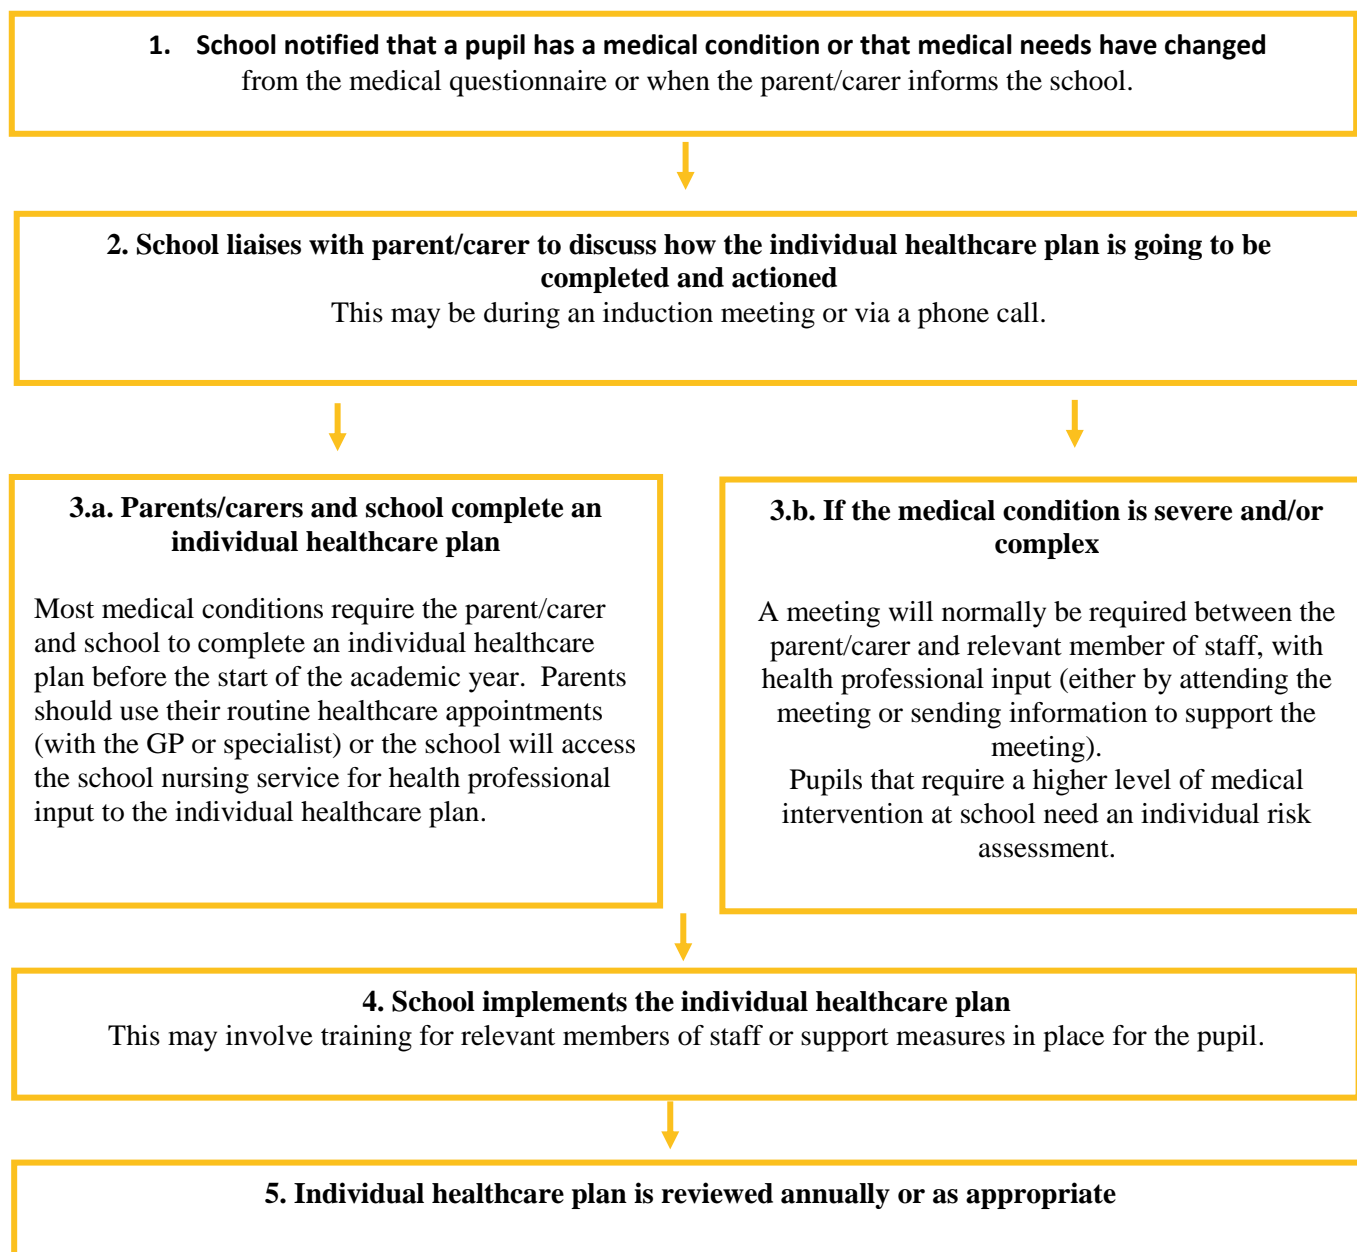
1. School notified that a pupil has a medical condition or that medical needs have changed from the medical questionnaire or when the parent/carer informs the school.

2. School liaises with parent/carer to discuss how the individual healthcare plan is going to be completed and actioned
This may be during an induction meeting or via a phone call.

3.a. Parents/carers and school complete an individual healthcare plan

Most medical conditions require the parent/carer and school to complete an individual healthcare plan before the start of the academic year. Parents should use their routine healthcare appointments (with the GP or specialist) or the school will access the school nursing service for health professional input to the individual healthcare plan.

3.b. If the medical condition is severe and/or complex

A meeting will normally be required between the parent/carer and relevant member of staff, with health professional input (either by attending the meeting or sending information to support the meeting).
Pupils that require a higher level of medical intervention at school need an individual risk assessment.

4. School implements the individual healthcare plan
This may involve training for relevant members of staff or support measures in place for the pupil.

5. Individual healthcare plan is reviewed annually or as appropriate